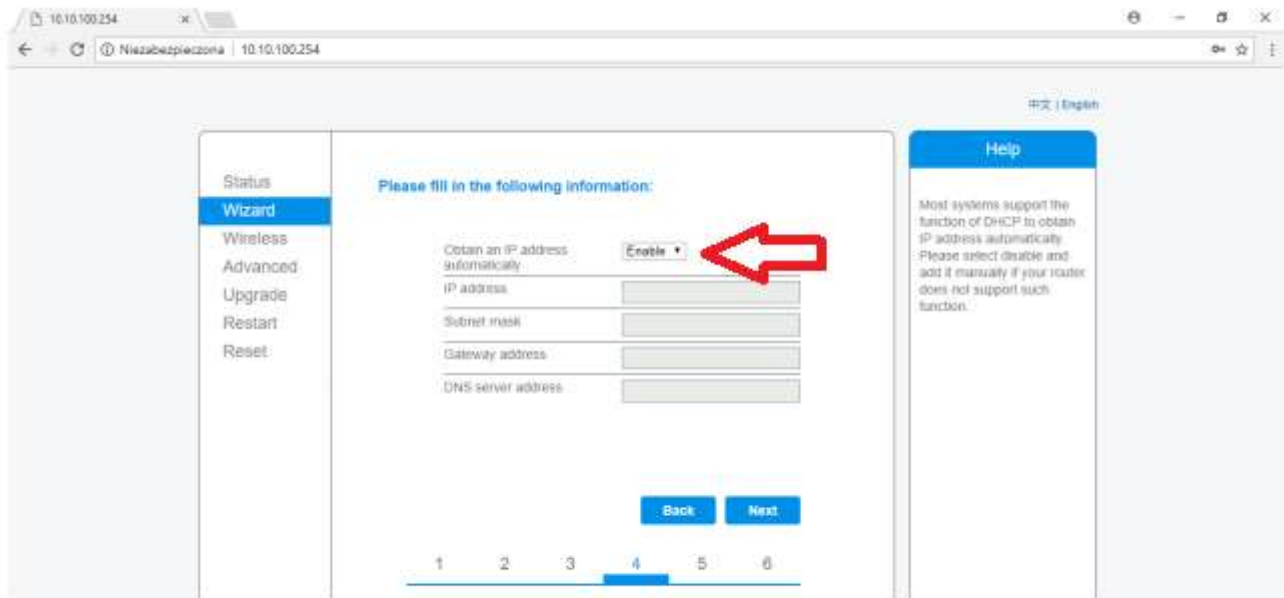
10.10.100.254 ×

Niezabezpieczona | 10.10.100.254

中文 | English

Status
Wizard
Wireless
Advanced
Upgrade
Restart
Reset

Please fill in the following information:

| | |
|---|---|
| Obtain an IP address automatically | Enable ▾ |
| IP address | |
| Subnet mask | |
| Gateway address | |
| DNS server address | |

Back Next

1 2 3 4 5 6

Help

Most systems support the function of DHCP to obtain IP address automatically. Please select disable and add it manually if your router does not support such function.